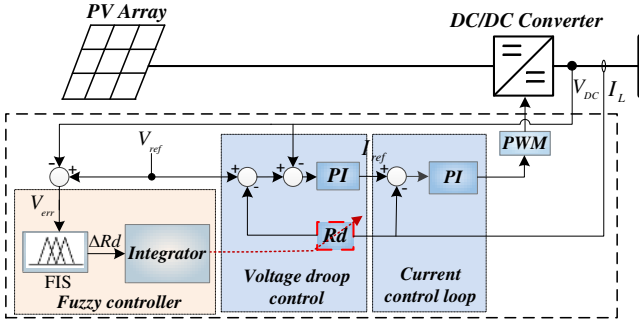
PV Array

DC/DC Converter

$V_{DC}$

$I_L$

PWM

$V_{ref}$

$I_{ref}$

-

+

+

-

+

-

+

-

+

-

PI

PI

$V_{err}$

$\Delta Rd$

Integrator

Rd

FIS

Fuzzy controller

Voltage droop control

Current control loop